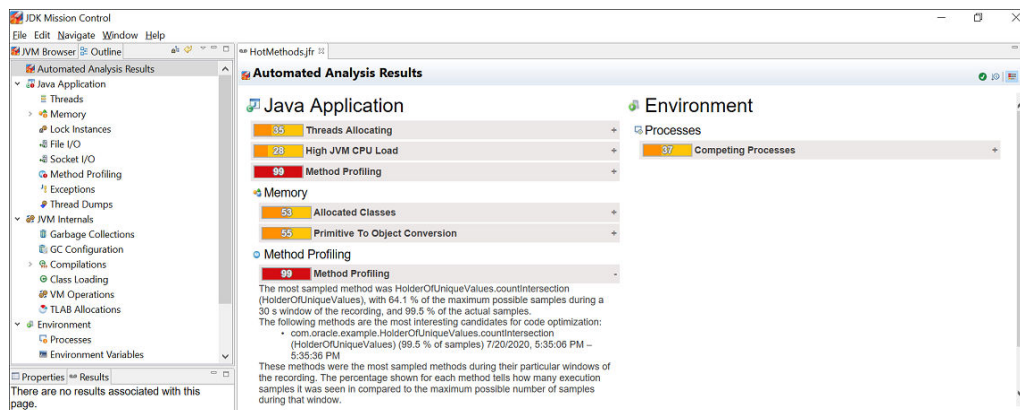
JDK Mission Control

File Edit Navigate Window Help

JVM Browser Outline

Automated Analysis Results
Java Application
Threads
Memory
Lock Instances
File I/O
Socket I/O
Method Profiling
Exceptions
Thread Dumps
JVM Internals
Garbage Collections
GC Configuration
Compilations
Class Loading
VM Operations
TLAB Allocations
Environment
Processes
Environment Variables

Properties Results

There are no results associated with this page.

HotMethods.jfr

Automated Analysis Results

Java Application

35 Threads Allocating +

28 High JVM CPU Load +

99 Method Profiling +

Memory

53 Allocated Classes +

55 Primitive To Object Conversion +

Method Profiling

99 Method Profiling -

The most sampled method was HolderOfUniqueValues.countIntersection (HolderOfUniqueValues), with 64.1 % of the maximum possible samples during a 30 s window of the recording, and 99.5 % of the actual samples.
The following methods are the most interesting candidates for code optimization:
• com.oracle.example.HolderOfUniqueValues.countIntersection (HolderOfUniqueValues) (99.5 % of samples) 7/20/2020, 5:35:06 PM – 5:35:36 PM
These methods were the most sampled methods during their particular windows of the recording. The percentage shown for each method tells how many execution samples it was seen in compared to the maximum possible number of samples during that window.

Environment

Processes

37 Competing Processes +